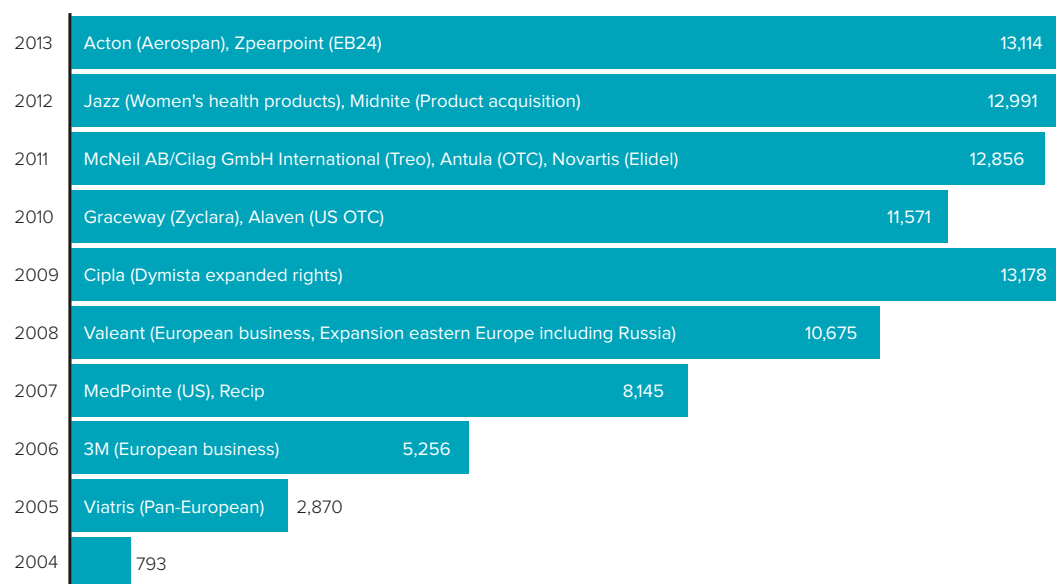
2013 Acton (Aerospan), Zpearpoint (EB24) 13,114
2012 Jazz (Women's health products), Midnite (Product acquisition) 12,991
2011 McNeil AB/Cilag GmbH International (Treo), Antula (OTC), Novartis (Elidel) 12,856
2010 Graceway (Zyclara), Alaven (US OTC) 11,571
2009 Cipla (Dymista expanded rights) 13,178
2008 Valeant (European business, Expansion eastern Europe including Russia) 10,675
2007 MedPointe (US), Recip 8,145
2006 3M (European business) 5,256
2005 Viatris (Pan-European) 2,870
2004 793